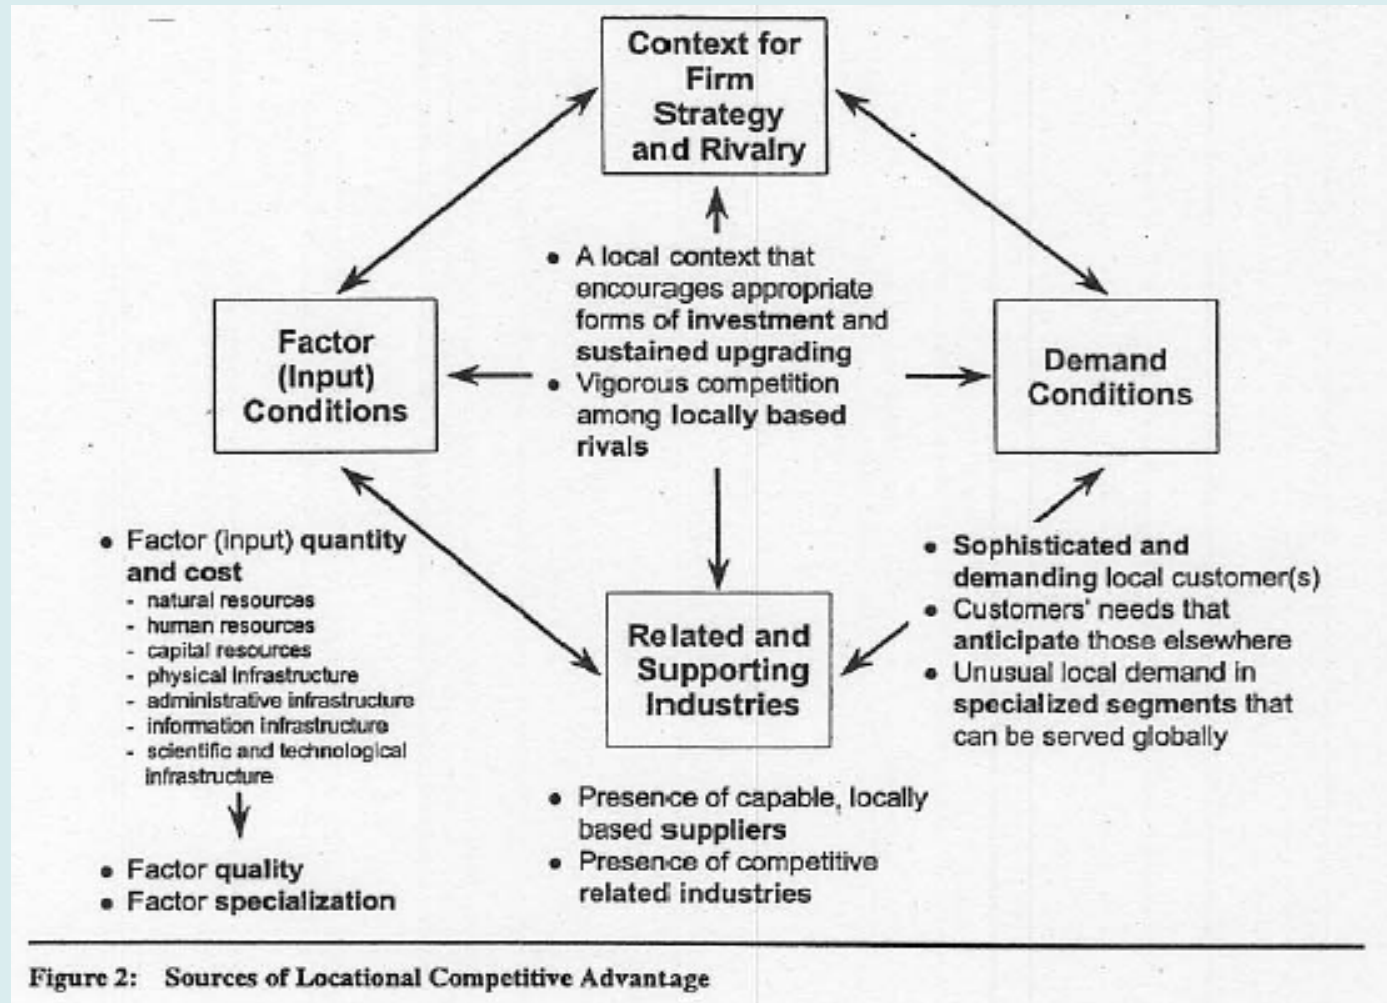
Context for Firm Strategy and Rivalry

• A local context that encourages appropriate forms of investment and sustained upgrading
• Vigorous competition among locally based rivals

Factor (Input) Conditions

Demand Conditions

• Factor (input) quantity and cost
- natural resources
- human resources
- capital resources
- physical infrastructure
- administrative infrastructure
- information infrastructure
- scientific and technological infrastructure

• Factor quality
• Factor specialization

Related and Supporting Industries

• Sophisticated and demanding local customer(s)
• Customers' needs that anticipate those elsewhere
• Unusual local demand in specialized segments that can be served globally

• Presence of capable, locally based suppliers
• Presence of competitive related industries

Figure 2: Sources of Locational Competitive Advantage